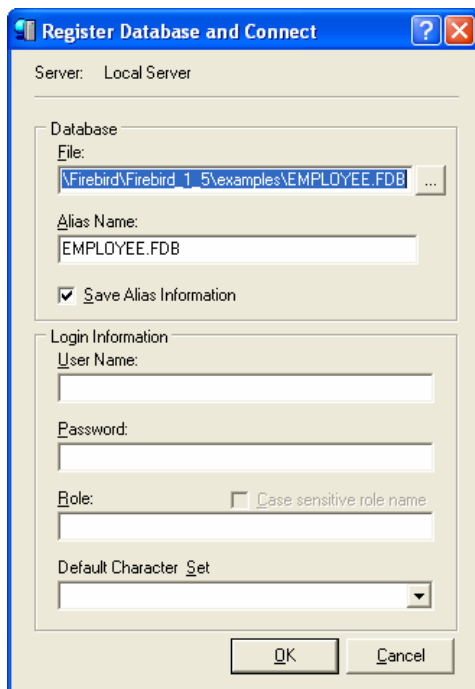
Register Database and Connect

?

X

Server: Local Server

Database

File:

\Firebird\Firebird_1_5\examples\EMPLOYEE.FDB

...

Alias Name:

EMPLOYEE.FDB

Save Alias Information

Login Information

User Name:

Password:

Role:

Case sensitive role name

Default Character Set

OK

Cancel